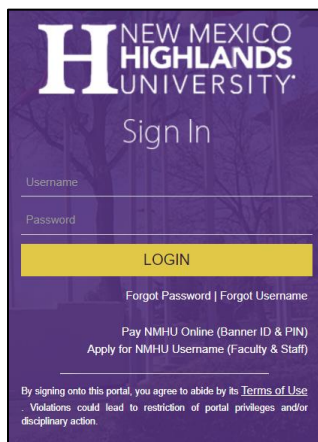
H NEW MEXICO HIGHLANDS UNIVERSITY

Sign In

Username

Password

LOGIN

Forgot Password | Forgot Username

Pay NMHU Online (Banner ID & PIN)
Apply for NMHU Username (Faculty & Staff)

By signing onto this portal, you agree to abide by its Terms of Use. Violations could lead to restriction of portal privileges and/or disciplinary action.